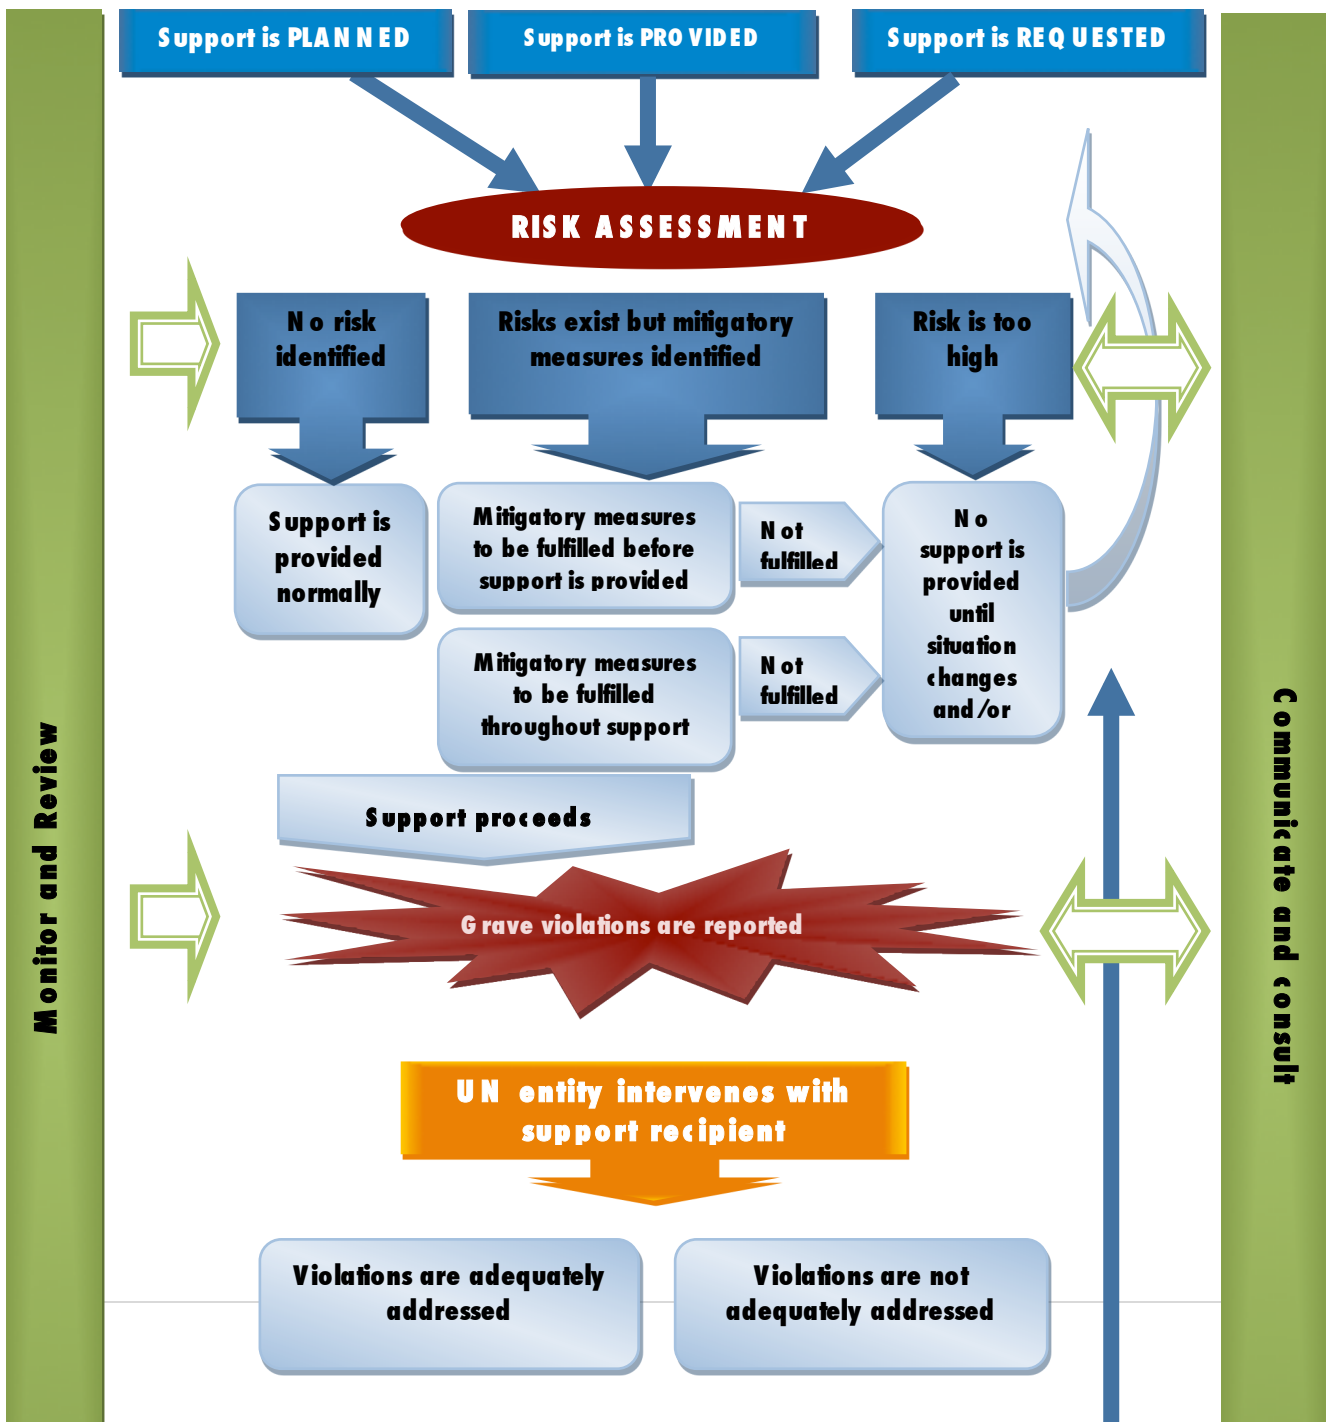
Support is PLANNED

Support is PROVIDED

Support is REQUESTED

RISK ASSESSMENT

No risk identified

Risks exist but mitigatory measures identified

Risk is too high

Support is provided normally

Mitigatory measures to be fulfilled before support is provided

Not fulfilled

No support is provided until situation changes and/or

Mitigatory measures to be fulfilled throughout support

Not fulfilled

Support proceeds

Grave violations are reported

UN entity intervenes with support recipient

Violations are adequately addressed

Violations are not adequately addressed

Monitor and Review

Communicate and consult